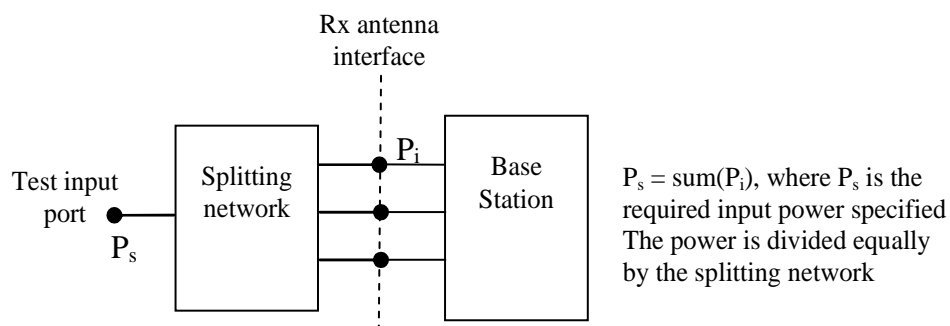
Rx antenna interface

Test input port

$P_s$

Splitting network

$P_i$

Base Station

$P_s$ = sum($P_i$), where $P_s$ is the required input power specified
The power is divided equally by the splitting network